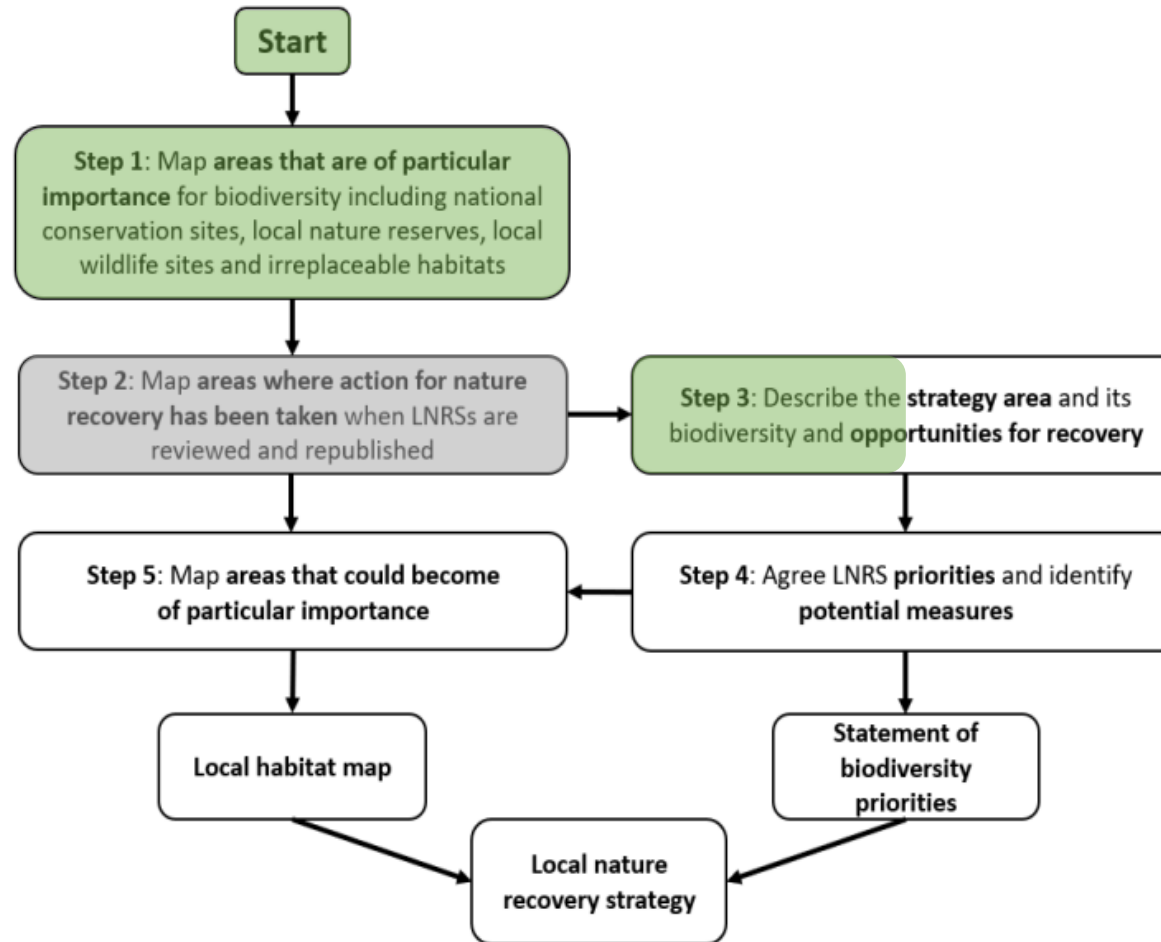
Start

Step 1: Map areas that are of particular importance for biodiversity including national conservation sites, local nature reserves, local wildlife sites and irreplaceable habitats

Step 2: Map areas where action for nature recovery has been taken when LNRSs are reviewed and republished

Step 3: Describe the strategy area and its biodiversity and opportunities for recovery

Step 5: Map areas that could become of particular importance

Step 4: Agree LNRS priorities and identify potential measures

Local habitat map

Statement of biodiversity priorities

Local nature recovery strategy